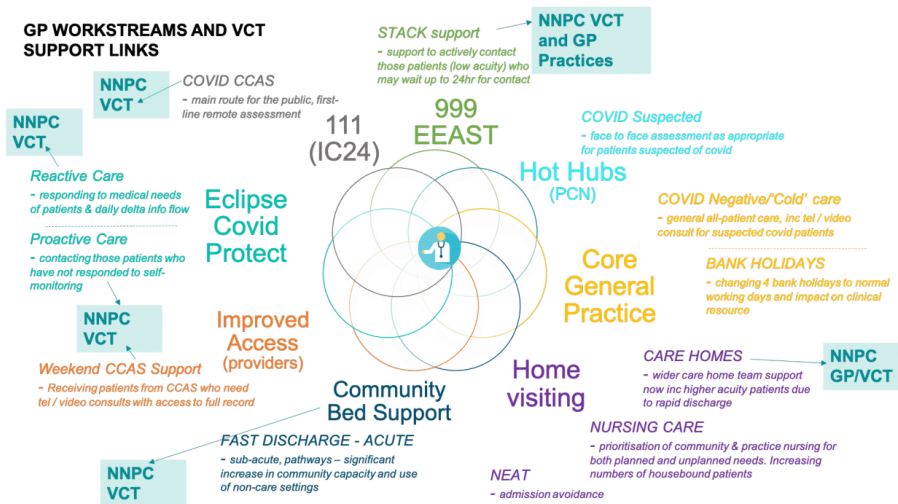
GP WORKSTREAMS AND VCT SUPPORT LINKS

NNPC VCT

COVID CCAS
- main route for the public, first-line remote assessment

STACK support
- support to actively contact those patients (low acuity) who may wait up to 24hr for contact

NNPC VCT and GP Practices

111 (IC24)

999 EEAST

COVID Suspected
- face to face assessment as appropriate for patients suspected of covid

Hot Hubs (PCN)

NNPC VCT

Reactive Care
- responding to medical needs of patients & daily delta info flow

Eclipse Covid Protect

Proactive Care
- contacting those patients who have not responded to self-monitoring

COVID Negative/'Cold' care
- general all-patient care, inc tel / video consult for suspected covid patients

Core General Practice

BANK HOLIDAYS
- changing 4 bank holidays to normal working days and impact on clinical resource

NNPC VCT

Improved Access (providers)

Weekend CCAS Support
- Receiving patients from CCAS who need tel / video consults with access to full record

Community Bed Support

Home visiting

CARE HOMES
- wider care home team support now inc higher acuity patients due to rapid discharge

NNPC GP/VCT

FAST DISCHARGE - ACUTE
- sub-acute, pathways – significant increase in community capacity and use of non-care settings

NURSING CARE
- prioritisation of community & practice nursing for both planned and unplanned needs. Increasing numbers of housebound patients

NNPC VCT

NEAT
- admission avoidance